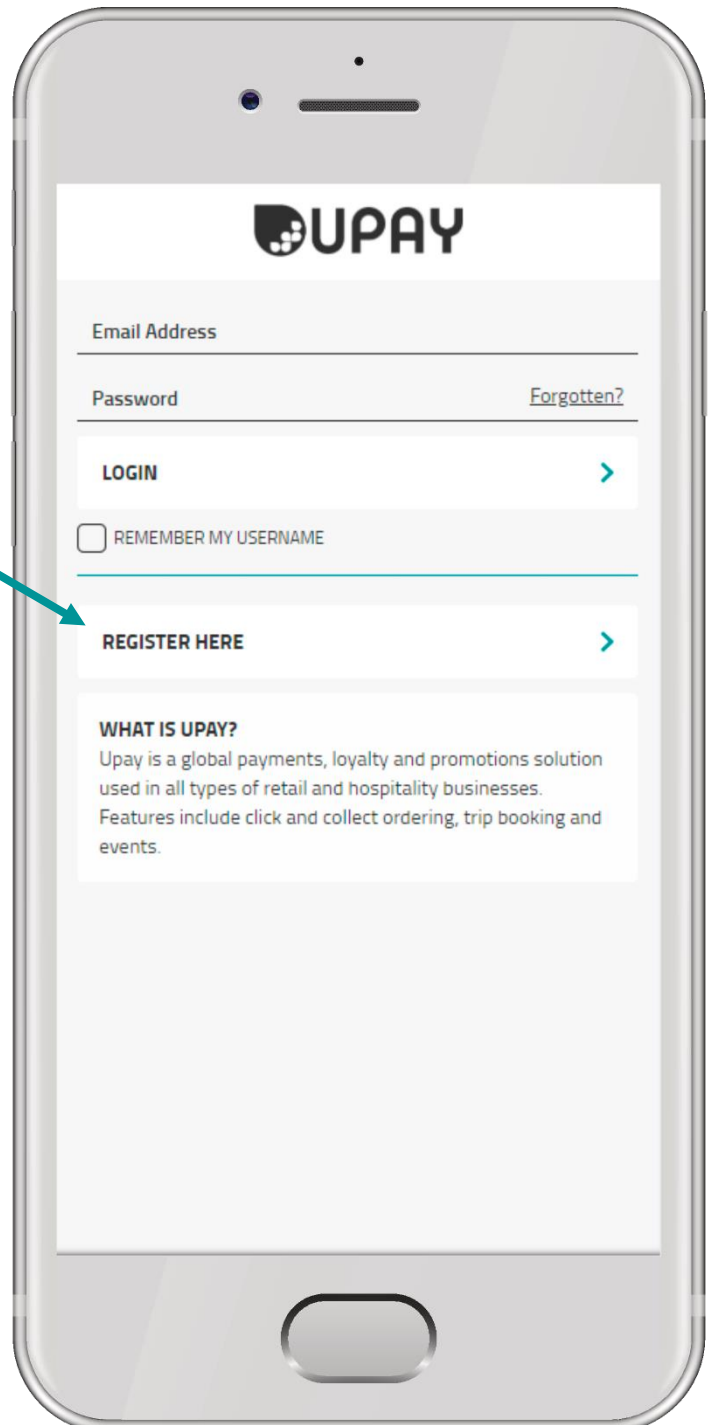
UPAY

Email Address

Password Forgotten?

LOGIN

REMEMBER MY USERNAME

REGISTER HERE

WHAT IS UPAY?
Upay is a global payments, loyalty and promotions solution used in all types of retail and hospitality businesses. Features include click and collect ordering, trip booking and events.